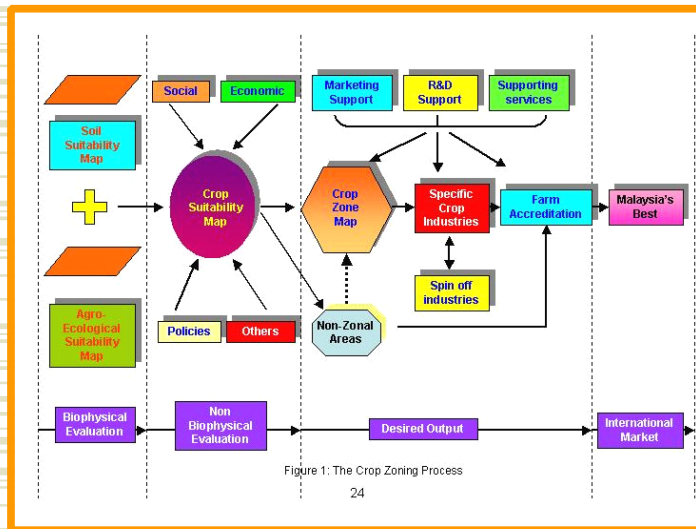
Social

Economic

Marketing Support

R&D Support

Supporting services

Soil Suitability Map

Crop Suitability Map

Crop Zone Map

Specific Crop Industries

Farm Accreditation

Malaysia's Best

Spin off industries

Agro-Ecological Suitability Map

Policies

Others

Non-Zonal Areas

Biophysical Evaluation

Non Biophysical Evaluation

Desired Output

International Market

Figure 1: The Crop Zoning Process

24